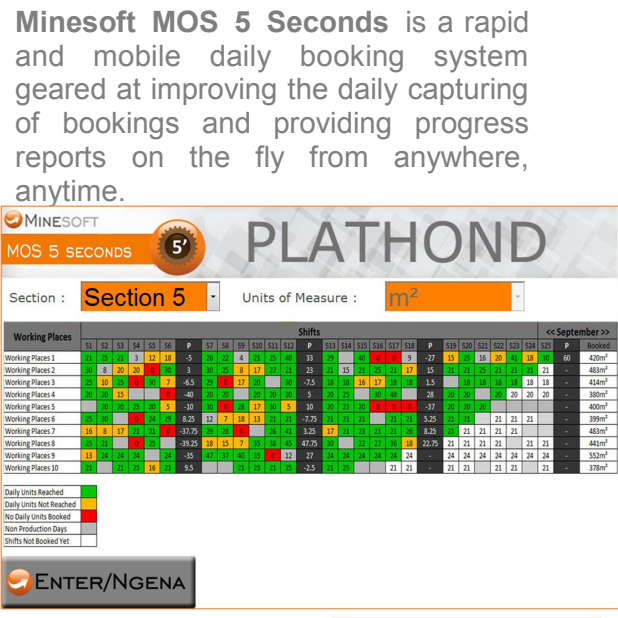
**Minesoft MOS 5 Seconds** is a rapid and mobile daily booking system geared at improving the daily capturing of bookings and providing progress reports on the fly from anywhere, anytime.

MINESOFT

MOS 5 SECONDS 5'

PLATHOND

Section : Section 5 Units of Measure : $m^2$

| Working Places | S1 | S2 | S3 | S4 | S5 | S6 | P | S7 | S8 | S9 | S10 | S11 | S12 | P | S13 | S14 | S15 | S16 | S17 | S18 | P | S19 | S20 | S21 | S22 | S23 | S24 | S25 | P | Booked |
|---|---|---|---|---|---|---|---|---|---|---|---|---|---|---|---|---|---|---|---|---|---|---|---|---|---|---|---|---|---|---|
| Working Places 1 | 21 | 25 | 21 | 3 | 12 | 18 | -5 | 26 | 22 | 4 | 21 | 25 | 40 | 33 | 29 | | 40 | 0 | 6 | 9 | -27 | 15 | 25 | 16 | 20 | 41 | 18 | 30 | 60 | 420m² |
| Working Places 2 | 30 | 8 | 20 | 20 | 0 | 30 | 3 | 30 | 25 | 8 | 17 | 27 | 21 | 23 | 21 | 15 | 23 | 25 | 21 | 17 | 15 | 21 | 21 | 25 | 21 | 21 | 21 | 21 | - | 483m² |
| Working Places 3 | 25 | 10 | 25 | 0 | 30 | 7 | -6.5 | 29 | 8 | 17 | 20 | | 30 | -7.5 | 18 | 18 | 16 | 17 | 18 | 18 | 1.5 | | 18 | 18 | 18 | 18 | 18 | 18 | - | 414m² |
| Working Places 4 | 20 | 20 | 15 | | | 0 | -40 | 20 | 20 | | 20 | 20 | 20 | 5 | 20 | 25 | | 30 | 40 | | 28 | 20 | 20 | | 20 | 20 | 20 | 20 | - | 380m² |
| Working Places 5 | | 20 | 20 | 25 | 20 | 5 | -10 | 15 | 0 | 28 | 17 | 30 | 5 | 10 | 20 | 23 | 20 | 0 | 0 | 0 | -37 | 20 | 20 | 20 | | | | | - | 400m² |
| Working Places 6 | 25 | 30 | | 0 | 24 | 29 | 8.25 | 12 | 7 | 18 | 13 | 21 | 21 | -7.75 | 21 | 21 | 21 | | 21 | 21 | 5.25 | 21 | 21 | | 21 | 21 | 21 | | - | 399m² |
| Working Places 7 | 16 | 8 | 17 | 21 | 21 | 0 | -37.75 | 29 | 29 | 0 | | 26 | 41 | 3.25 | 17 | 21 | 23 | 21 | 21 | 26 | 8.25 | 21 | 21 | 21 | 21 | 21 | | | - | 483m² |
| Working Places 8 | 25 | 21 | | 0 | 25 | | -39.25 | 18 | 15 | 7 | 35 | 38 | 45 | 47.75 | 30 | | 22 | 27 | 36 | 18 | 22.75 | 21 | 21 | 21 | 21 | | 21 | 21 | - | 441m² |
| Working Places 9 | 13 | 24 | 24 | 24 | | 24 | -35 | 47 | 37 | 40 | 35 | 0 | 12 | 27 | 24 | 24 | 24 | 24 | 24 | 24 | - | 24 | 24 | 24 | 24 | 24 | 24 | 24 | - | 552m² |
| Working Places 10 | 21 | | 21 | 25 | 16 | 21 | 9.5 | | | 21 | 25 | 21 | 25 | -2.5 | 21 | 25 | | | 21 | 21 | - | 21 | 21 | | 21 | 21 | 21 | 21 | - | 378m² |

Shifts
<< September >>

Daily Units Reached
Daily Units Not Reached
No Daily Units Booked
Non Production Days
Shifts Not Booked Yet

ENTER/NGENA